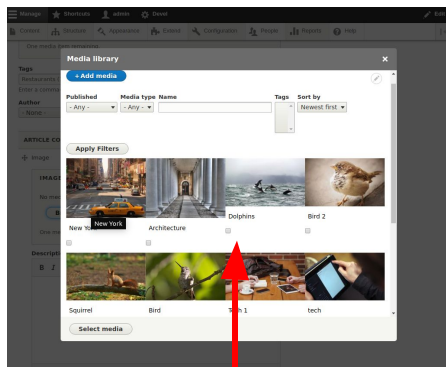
Manage Shortcuts admin Devel Edit
Content Structure Appearance Extend Configuration People Reports Help
One media item remaining
Tags
Restaurants
Enter a comma
Author
- None -
ARTICLE CO
Image
IMAGE
No me
One me
Descripti
B I

Media library
+ Add media
Published
- Any -
Media type
- Any -
Name
Tags
Sort by
Newest first
Apply Filters
New York
New York
Architecture
Dolphins
Bird 2
Squirrel
Bird
Tech 1
tech
Select media